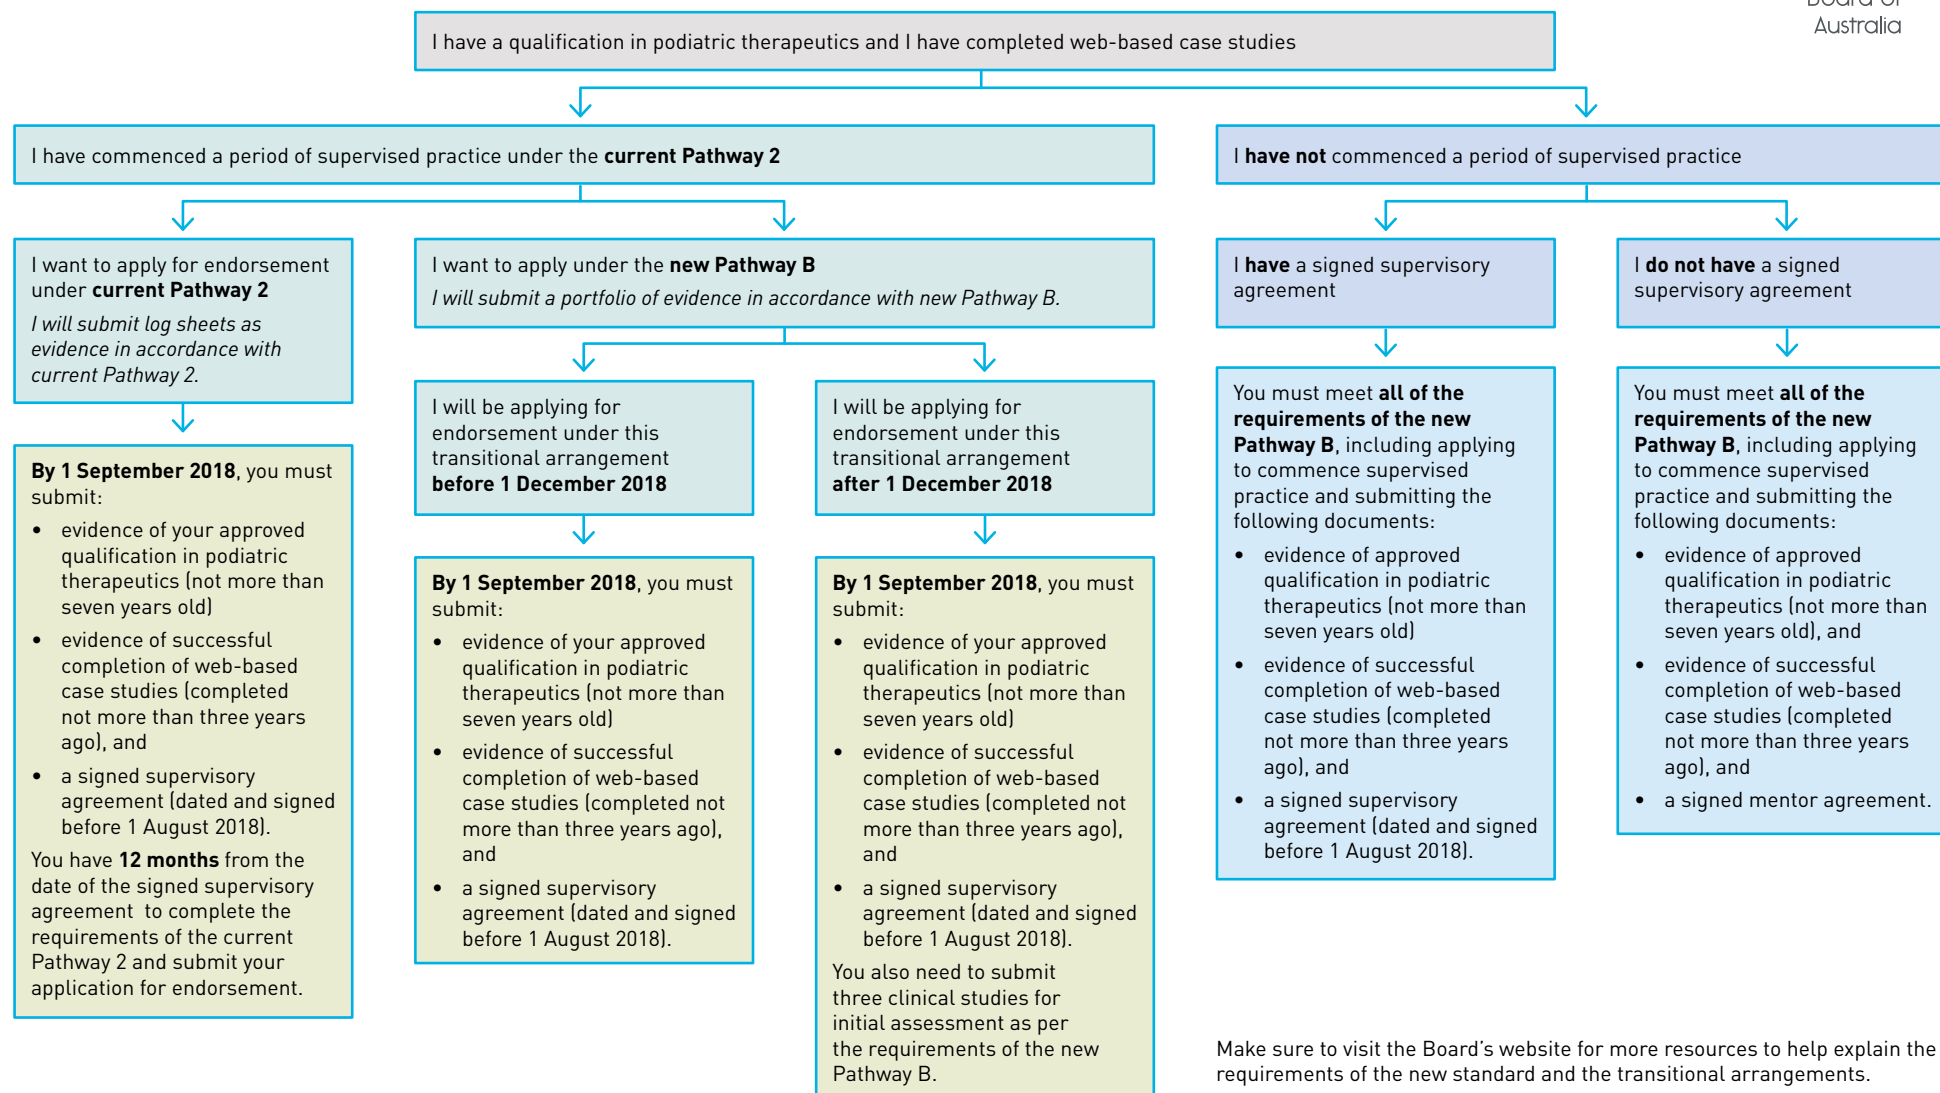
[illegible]
Australia

I have a qualification in podiatric therapeutics and I have completed web-based case studies

I have commenced a period of supervised practice under the **current Pathway 2**

I **have not** commenced a period of supervised practice

I want to apply for endorsement under **current Pathway 2**

*I will submit log sheets as evidence in accordance with current Pathway 2.*

**By 1 September 2018**, you must submit:

- evidence of your approved qualification in podiatric therapeutics (not more than seven years old)
- evidence of successful completion of web-based case studies (completed not more than three years ago), and
- a signed supervisory agreement (dated and signed before 1 August 2018).

You have **12 months** from the date of the signed supervisory agreement to complete the requirements of the current Pathway 2 and submit your application for endorsement.

I want to apply under the **new Pathway B**

*I will submit a portfolio of evidence in accordance with new Pathway B.*

I will be applying for endorsement under this transitional arrangement **before 1 December 2018**

**By 1 September 2018**, you must submit:

- evidence of your approved qualification in podiatric therapeutics (not more than seven years old)
- evidence of successful completion of web-based case studies (completed not more than three years ago), and
- a signed supervisory agreement (dated and signed before 1 August 2018).

I will be applying for endorsement under this transitional arrangement **after 1 December 2018**

**By 1 September 2018**, you must submit:

- evidence of your approved qualification in podiatric therapeutics (not more than seven years old)
- evidence of successful completion of web-based case studies (completed not more than three years ago), and
- a signed supervisory agreement (dated and signed before 1 August 2018).

You also need to submit three clinical studies for initial assessment as per the requirements of the new Pathway B.

I **have** a signed supervisory agreement

You must meet **all of the requirements of the new Pathway B**, including applying to commence supervised practice and submitting the following documents:

- evidence of approved qualification in podiatric therapeutics (not more than seven years old)
- evidence of successful completion of web-based case studies (completed not more than three years ago), and
- a signed supervisory agreement (dated and signed before 1 August 2018).

I **do not have** a signed supervisory agreement

You must meet **all of the requirements of the new Pathway B**, including applying to commence supervised practice and submitting the following documents:

- evidence of approved qualification in podiatric therapeutics (not more than seven years old), and
- evidence of successful completion of web-based case studies (completed not more than three years ago), and
- a signed mentor agreement.

Make sure to visit the Board's website for more resources to help explain the requirements of the new standard and the transitional arrangements.